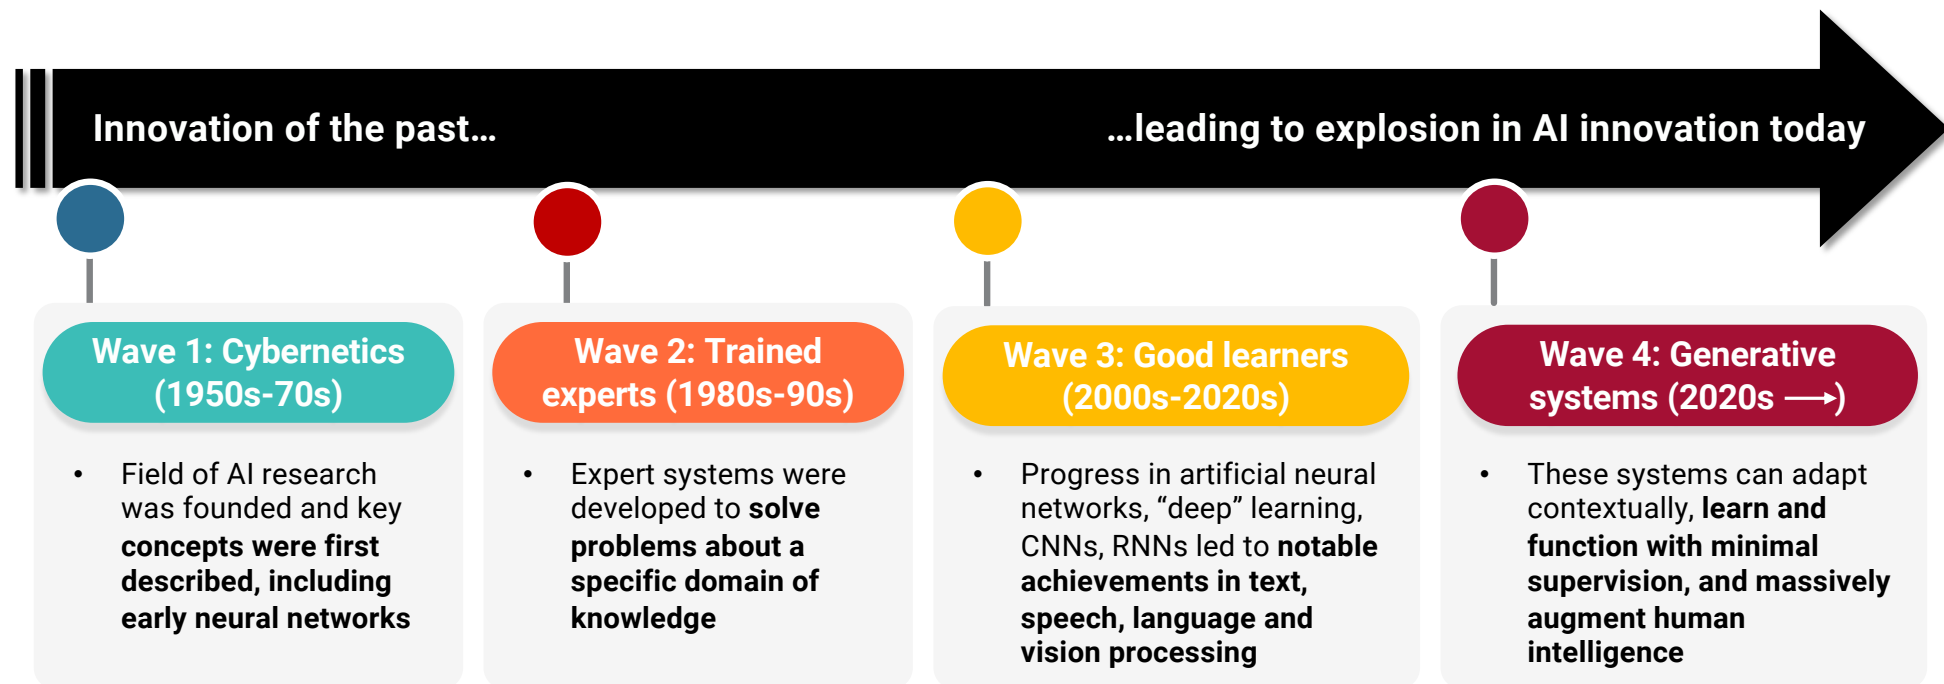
Innovation of the past…

…leading to explosion in AI innovation today

Wave 1: Cybernetics (1950s-70s)

• Field of AI research was founded and key concepts were first described, including early neural networks

Wave 2: Trained experts (1980s-90s)

• Expert systems were developed to solve problems about a specific domain of knowledge

Wave 3: Good learners (2000s-2020s)

• Progress in artificial neural networks, "deep" learning, CNNs, RNNs led to notable achievements in text, speech, language and vision processing

Wave 4: Generative systems (2020s ⟶)

• These systems can adapt contextually, learn and function with minimal supervision, and massively augment human intelligence